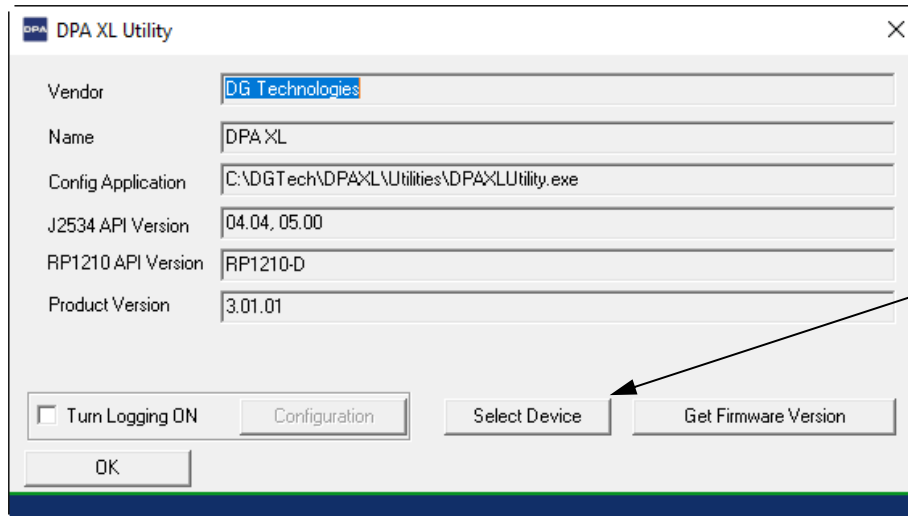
DPA DPA XL Utility ×

Vendor DG Technologies

Name DPA XL

Config Application C:\DGTech\DPAXL\Utilities\DPAXLUtility.exe

J2534 API Version 04.04, 05.00

RP1210 API Version RP1210-D

Product Version 3.01.01

Turn Logging ON

Configuration

Select Device

Get Firmware Version

OK